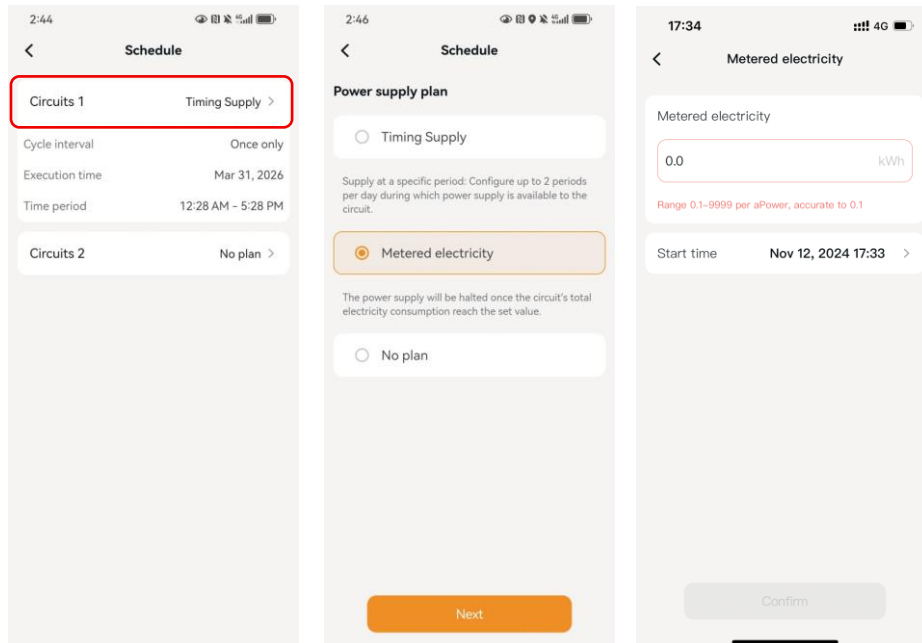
2:44

Schedule

Circuits 1 Timing Supply

Cycle interval Once only

Execution time Mar 31, 2026

Time period 12:28 AM - 5:28 PM

Circuits 2 No plan

2:46

Schedule

Power supply plan

Timing Supply

Supply at a specific period: Configure up to 2 periods per day during which power supply is available to the circuit.

Metered electricity

The power supply will be halted once the circuit's total electricity consumption reach the set value.

No plan

Next

17:34 4G

Metered electricity

Metered electricity

0.0 kWh

Range 0.1-9999 per aPower, accurate to 0.1

Start time Nov 12, 2024 17:33

Confirm